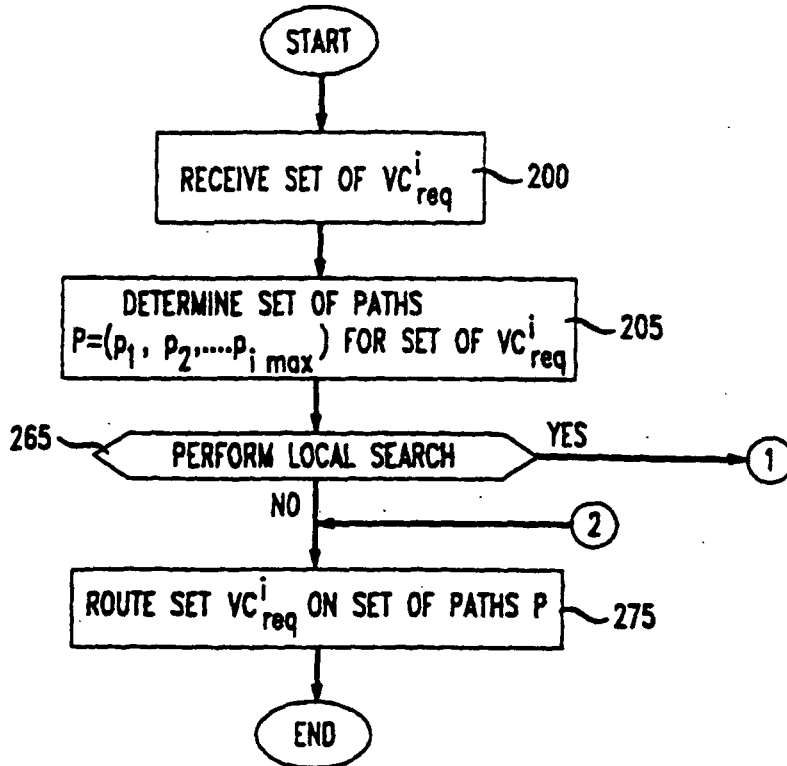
START

RECEIVE SET OF $VC^{i}_{req}$ 200

DETERMINE SET OF PATHS $P=(p_1, p_2, \ldots p_{i\ max})$ FOR SET OF $VC^{i}_{req}$ 205

265 PERFORM LOCAL SEARCH

YES

1

NO

2

ROUTE SET $VC^{i}_{req}$ ON SET OF PATHS P 275

END